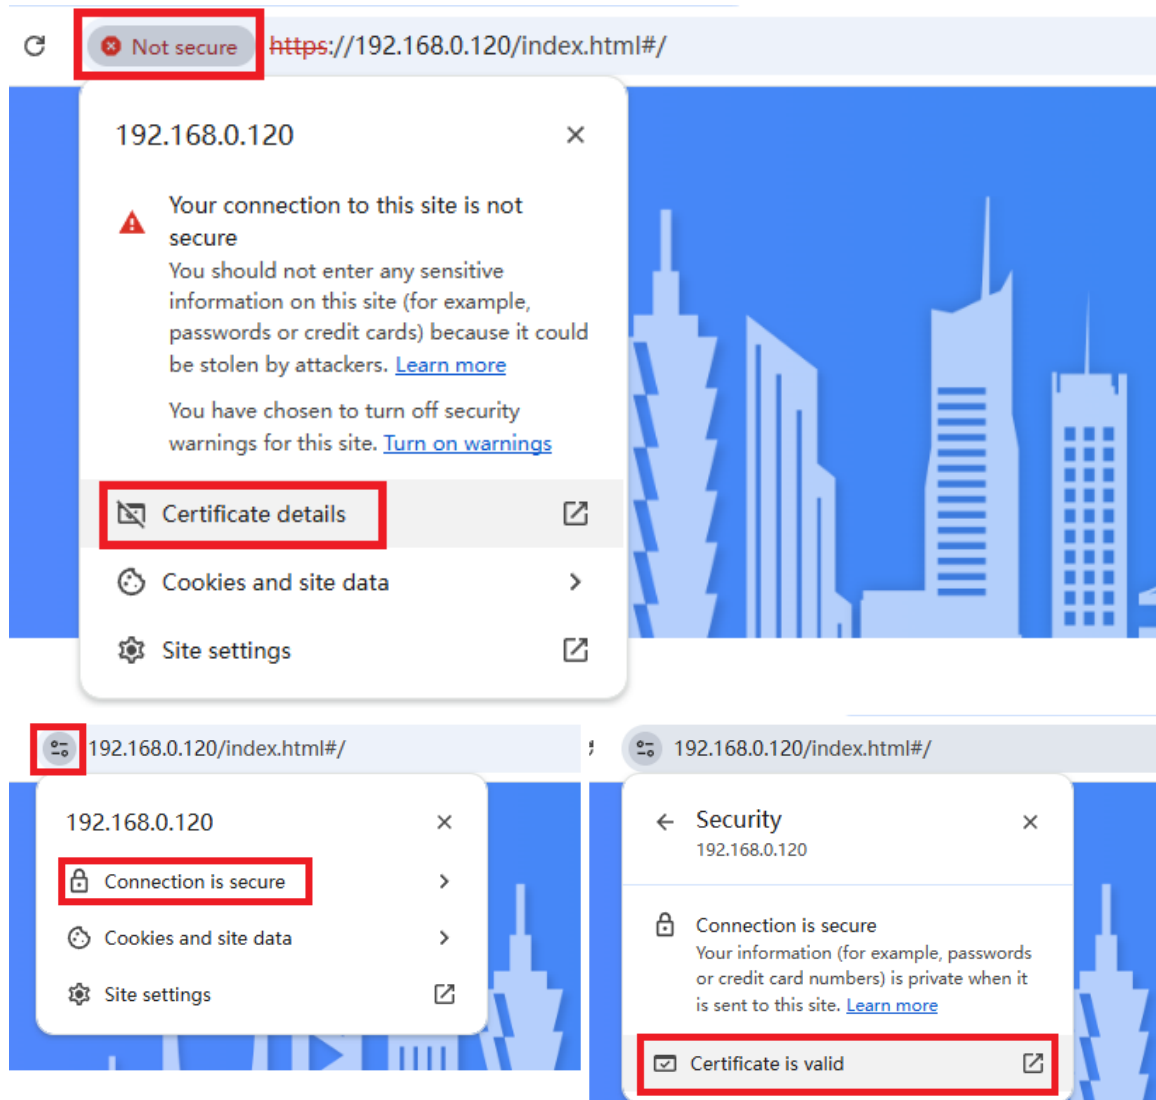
Not secure https://192.168.0.120/index.html#/

192.168.0.120

Your connection to this site is not secure

You should not enter any sensitive information on this site (for example, passwords or credit cards) because it could be stolen by attackers. Learn more

You have chosen to turn off security warnings for this site. Turn on warnings

Certificate details

Cookies and site data

Site settings

192.168.0.120/index.html#/

192.168.0.120

Connection is secure

Cookies and site data

Site settings

192.168.0.120/index.html#/

Security
192.168.0.120

Connection is secure
Your information (for example, passwords or credit card numbers) is private when it is sent to this site. Learn more

Certificate is valid